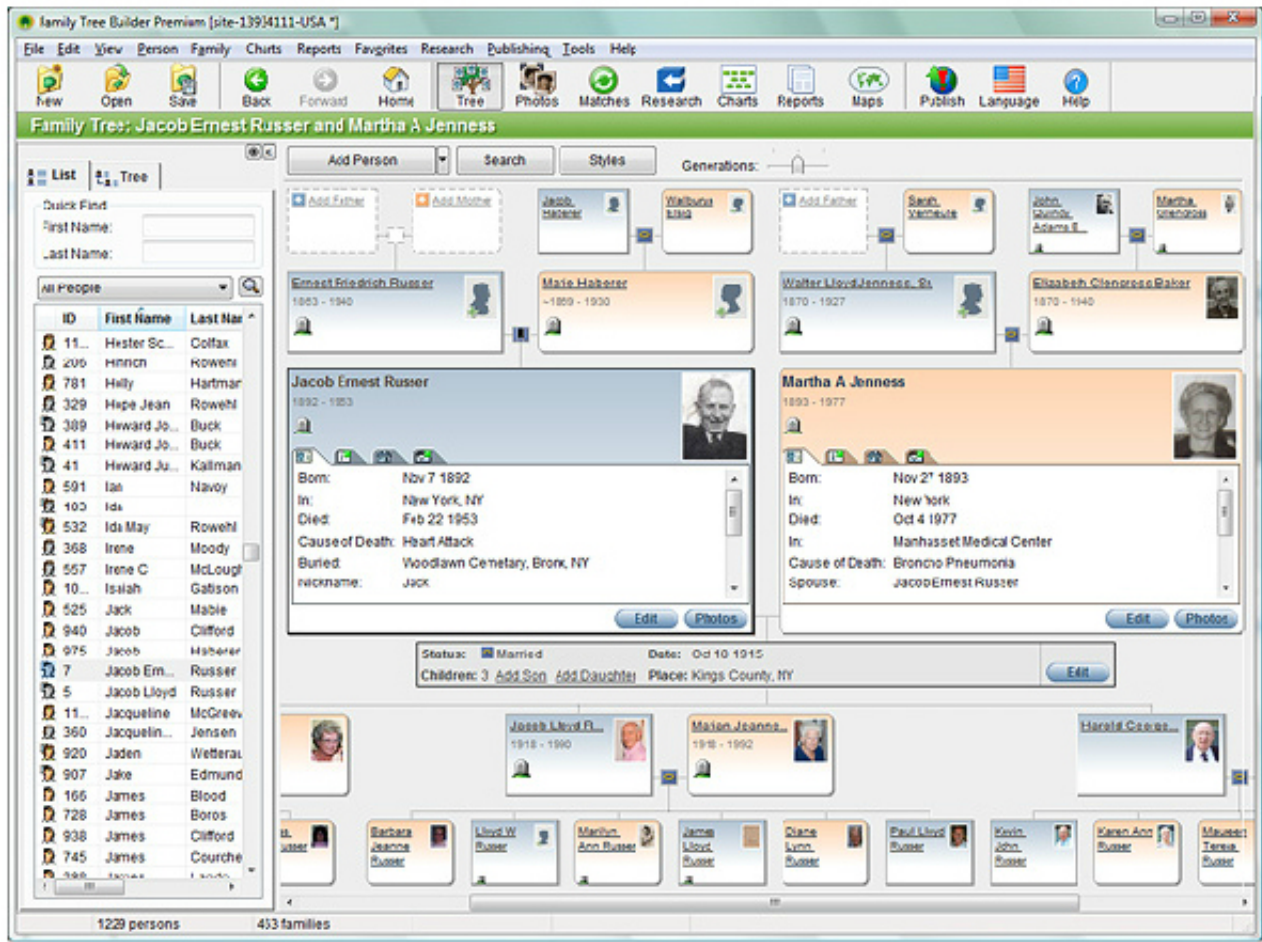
Family Tree Builder Premium [site-1394111-USA *]

File Edit View Person Family Charts Reports Favorites Research Publishing Tools Help

New Open Save Back Forward Home Tree Photos Matches Research Charts Reports Maps Publish Language Help

Family Tree: Jacob Ernest Russer and Martha A Jenness

List Tree

Quick Find
First Name:
Last Name:

All People

| ID | First Name | Last Name |
|---|---|---|
| 11... | Hester Sc... | Colfax |
| 206 | Hinrich | Rowehl |
| 781 | Holly | Hartman |
| 329 | Hope Jean | Rowehl |
| 389 | Howard Jo... | Buck |
| 411 | Howard Ju... | Buck |
| 41 | Howard Ju... | Kallman |
| 591 | Ian | Navoy |
| 103 | Ida | |
| 532 | Ida May | Rowehl |
| 368 | Irene | Moody |
| 557 | Irene C | McLough |
| 10... | Isaiah | Gatison |
| 525 | Jack | Mable |
| 940 | Jacob | Clifford |
| 975 | Jacob | Haberer |
| 7 | Jacob Ern... | Russer |
| 5 | Jacob Lloyd | Russer |
| 11... | Jacqueline | McGreev |
| 360 | Jacquelin... | Jensen |
| 920 | Jaden | Wetterau |
| 907 | Jake | Edmund |
| 166 | James | Blood |
| 728 | James | Boros |
| 938 | James | Clifford |
| 745 | James | Courche |

Add Person Search Styles Generations:

Add Father Add Mother Jacob Haberer Walburga Essig Add Father Sarah Vermeule John Quincy Adams II Martha Smedley

Ernest Friedrich Russer 1863 - 1940
Marie Haberer ~1869 - 1930
Walter Lloyd Jenness, Sr. 1870 - 1927
Elizabeth Clenpress Baker 1870 - 1940

Jacob Ernest Russer
1892 - 1953
Born: Nov 7 1892
In: New York, NY
Died: Feb 22 1953
Cause of Death: Heart Attack
Buried: Woodlawn Cemetary, Bronx, NY
Nickname: Jack
Edit Photos

Martha A Jenness
1893 - 1977
Born: Nov 27 1893
In: New York
Died: Oct 4 1977
In: Manhasset Medical Center
Cause of Death: Broncho Pneumonia
Spouse: Jacob Ernest Russer
Edit Photos

Status: Married Date: Oct 10 1915
Children: 3 Add Son Add Daughter Place: Kings County, NY
Edit

Jacob Lloyd R... 1918 - 1990
Marion Jeanne... 1918 - 1992
Harold George...

...Russer Barbara Jeanne Russer Lloyd W Russer Marilyn Ann Russer James Lloyd Russer Diane Lynn Russer Paul Lloyd Russer Kevin John Russer Karen Ann Russer Maureen Teresa Russer

1229 persons 453 families